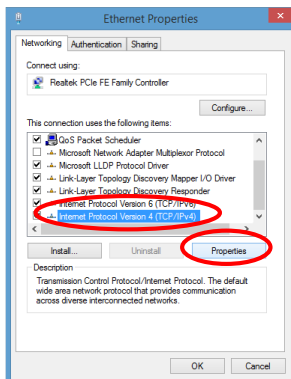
Ethernet Properties

Networking | Authentication | Sharing

Connect using:

Realtek PCIe FE Family Controller

Configure...

This connection uses the following items:

QoS Packet Scheduler
Microsoft Network Adapter Multiplexor Protocol
Microsoft LLDP Protocol Driver
Link-Layer Topology Discovery Mapper I/O Driver
Link-Layer Topology Discovery Responder
Internet Protocol Version 6 (TCP/IPv6)
Internet Protocol Version 4 (TCP/IPv4)

Install... | Uninstall | Properties

Description

Transmission Control Protocol/Internet Protocol. The default wide area network protocol that provides communication across diverse interconnected networks.

OK | Cancel